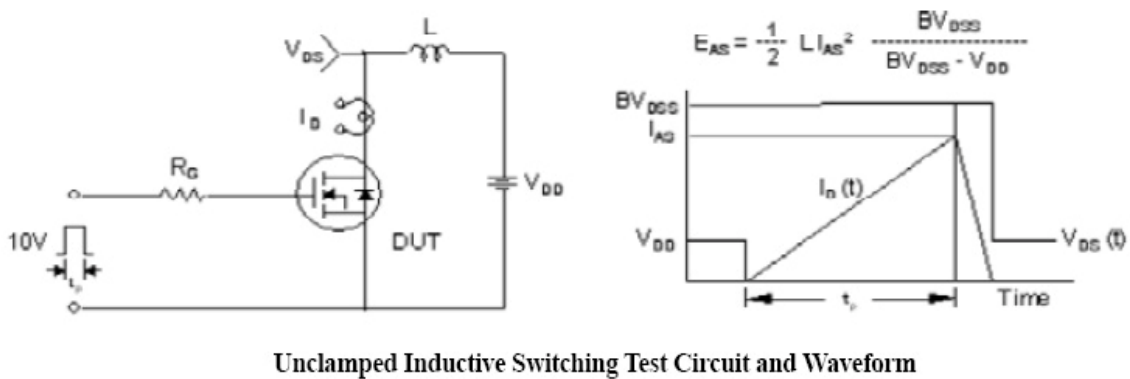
$V_{DS}$

L

$I_D$

$R_G$

$V_{DD}$

DUT

10V

$t_p$

$E_{AS} = \frac{1}{2} L I_{AS}^2 \frac{BV_{DSS}}{BV_{DSS} - V_{DD}}$

$BV_{DSS}$

$I_{AS}$

$I_D$ (t)

$V_{DD}$

$V_{DS}$ (t)

$t_p$

Time

Unclamped Inductive Switching Test Circuit and Waveform